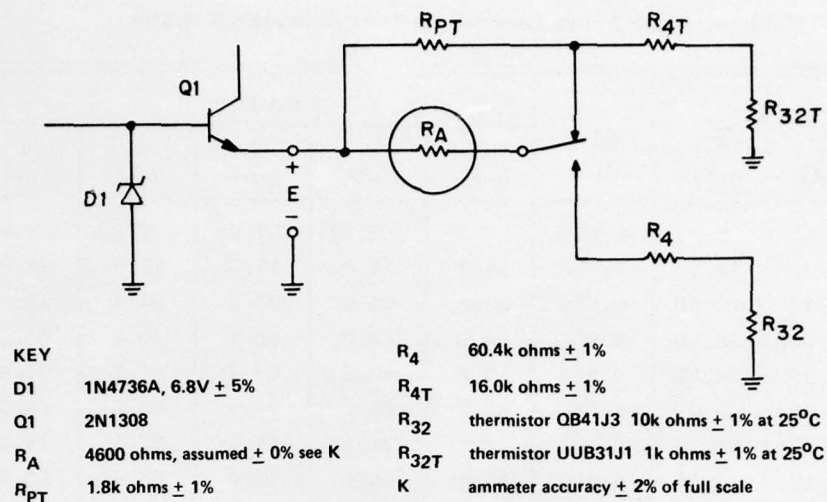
$R_{PT}$

$R_{4T}$

Q1

$R_{32T}$

$R_A$

+

E

−

D1

$R_4$

$R_{32}$

KEY

| | | | | |
|---|---|---|---|---|
| D1 | 1N4736A, 6.8V $\pm$ 5% | | $R_4$ | 60.4k ohms $\pm$ 1% |
| Q1 | 2N1308 | | $R_{4T}$ | 16.0k ohms $\pm$ 1% |
| $R_A$ | 4600 ohms, assumed $\pm$ 0% see K | | $R_{32}$ | thermistor QB41J3 10k ohms $\pm$ 1% at 25$^{\circ}$C |
| $R_{PT}$ | 1.8k ohms $\pm$ 1% | | $R_{32T}$ | thermistor UUB31J1 1k ohms $\pm$ 1% at 25$^{\circ}$C |
| | | | K | ammeter accuracy $\pm$ 2% of full scale |